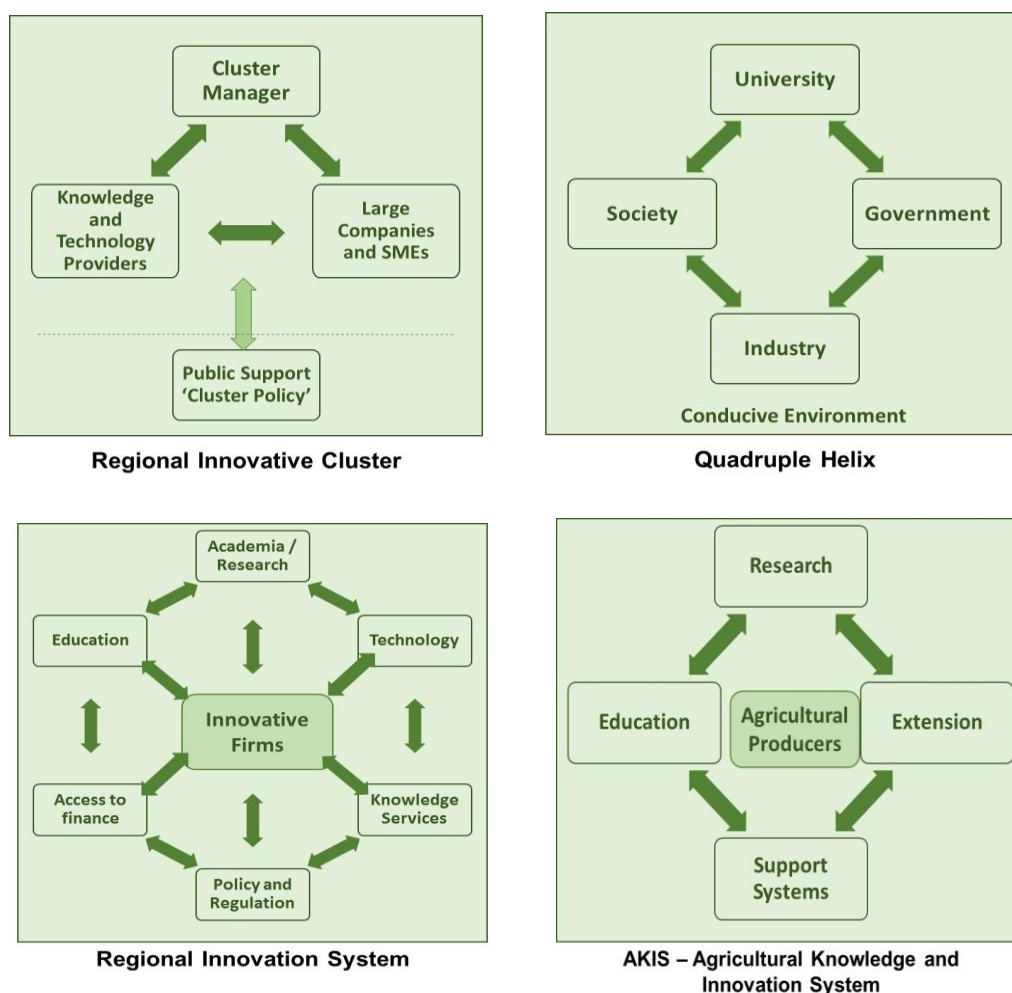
Cluster Manager

Knowledge and Technology Providers

Large Companies and SMEs

Public Support 'Cluster Policy'

Regional Innovative Cluster

University

Society

Government

Industry

Conducive Environment

Quadruple Helix

Academia / Research

Education

Technology

Innovative Firms

Access to finance

Knowledge Services

Policy and Regulation

Regional Innovation System

Research

Education

Agricultural Producers

Extension

Support Systems

AKIS – Agricultural Knowledge and Innovation System